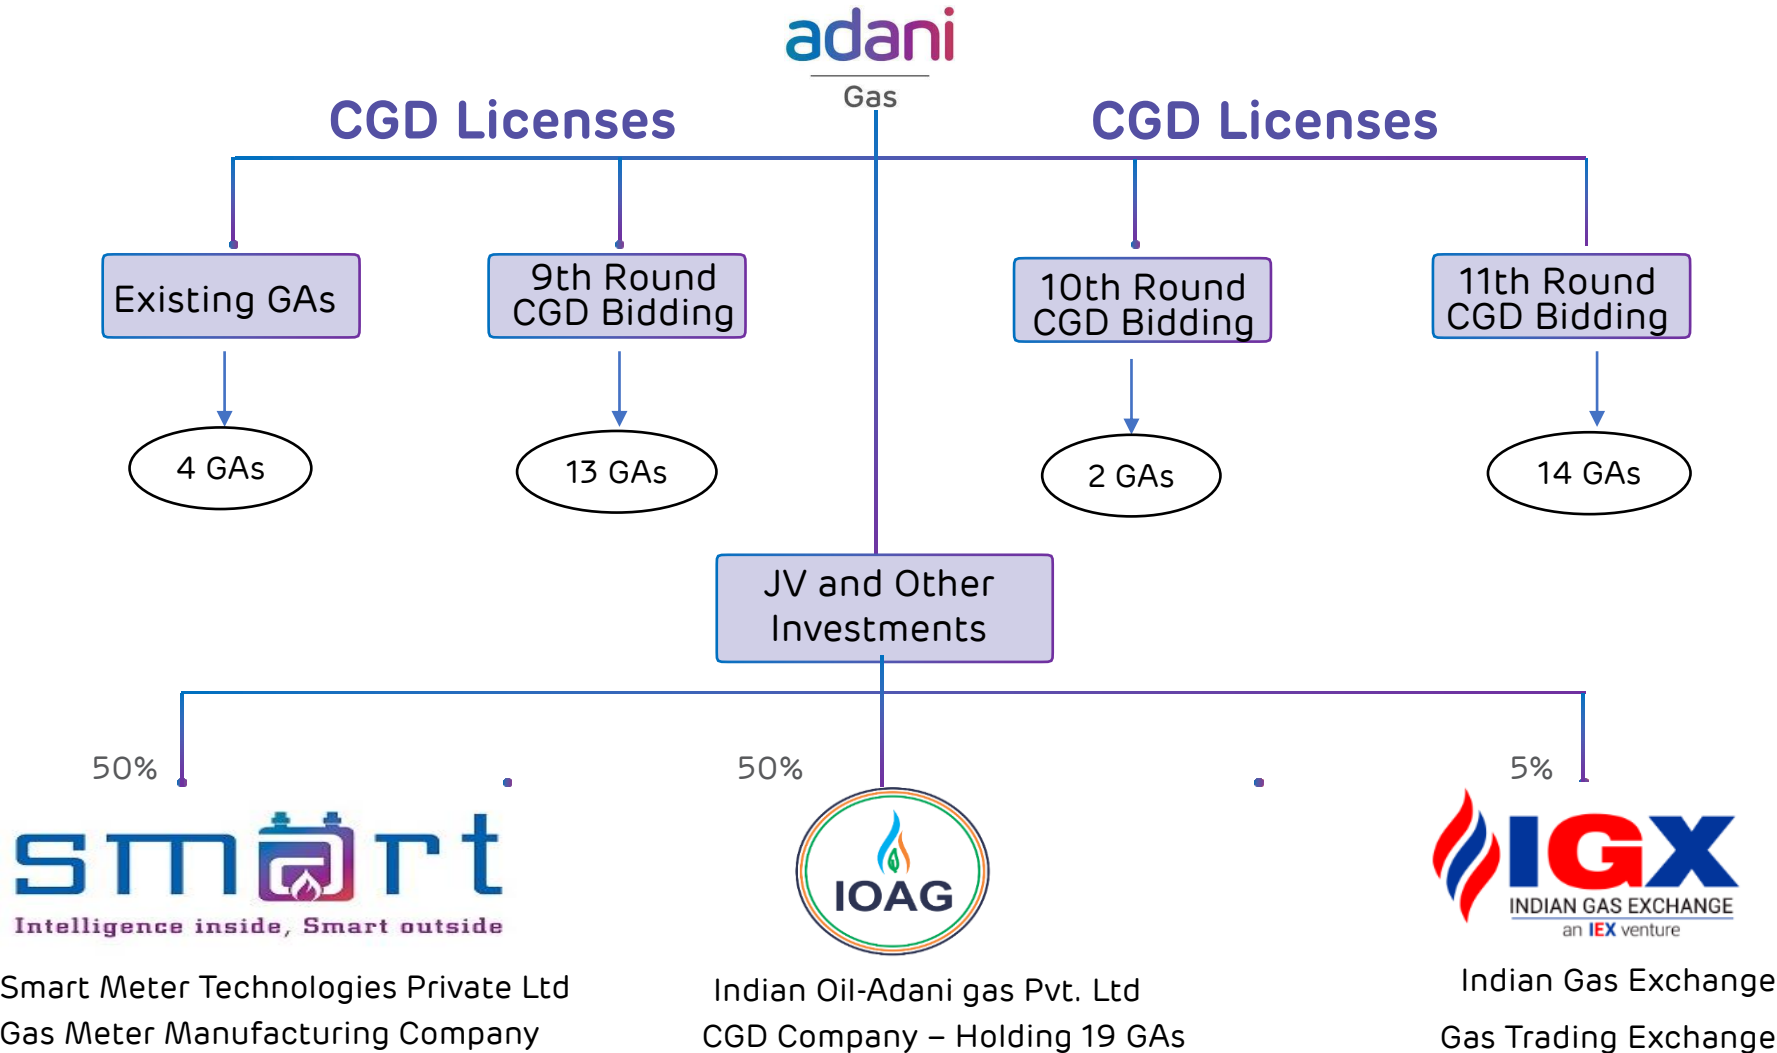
adani
Gas

CGD Licenses

CGD Licenses

Existing GAs

9th Round CGD Bidding

10th Round CGD Bidding

11th Round CGD Bidding

4 GAs

13 GAs

2 GAs

14 GAs

JV and Other Investments

50%

50%

5%

smart
Intelligence inside, Smart outside

IOAG

IGX
INDIAN GAS EXCHANGE
an IEX venture

Smart Meter Technologies Private Ltd
Gas Meter Manufacturing Company

Indian Oil-Adani gas Pvt. Ltd
CGD Company – Holding 19 GAs

Indian Gas Exchange
Gas Trading Exchange